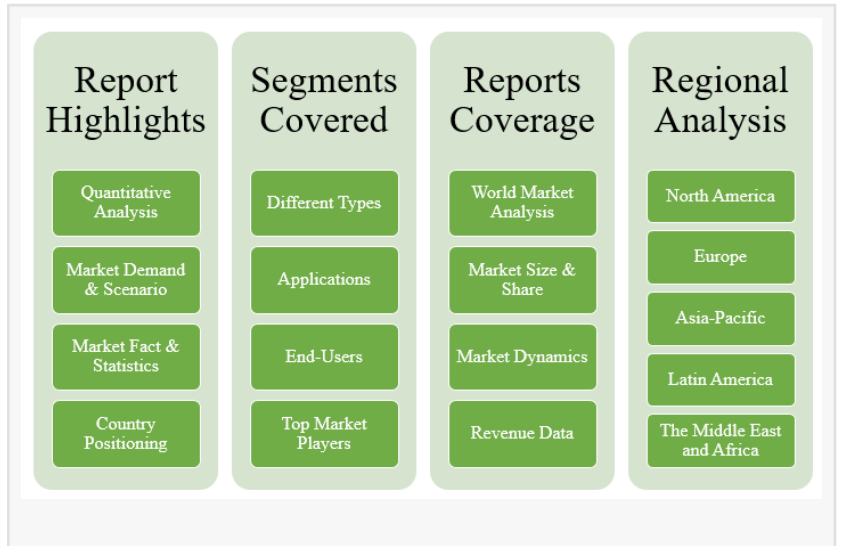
Report Highlights

Quantitative Analysis

Market Demand & Scenario

Market Fact & Statistics

Country Positioning

Segments Covered

Different Types

Applications

End-Users

Top Market Players

Reports Coverage

World Market Analysis

Market Size & Share

Market Dynamics

Revenue Data

Regional Analysis

North America

Europe

Asia-Pacific

Latin America

The Middle East and Africa